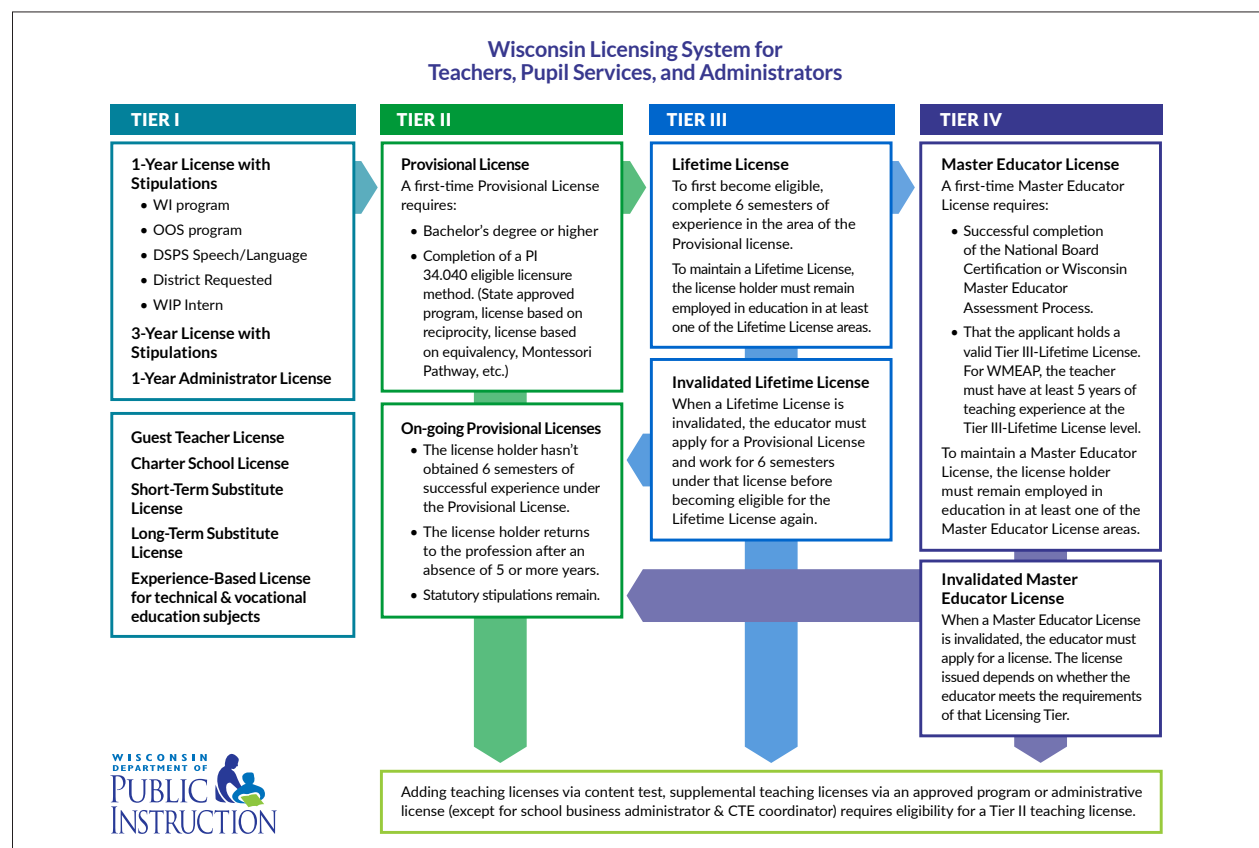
Wisconsin Licensing System for Teachers, Pupil Services, and Administrators

TIER I

1-Year License with Stipulations
• WI program
• OOS program
• DSPS Speech/Language
• District Requested
• WIP Intern

3-Year License with Stipulations

1-Year Administrator License

Guest Teacher License

Charter School License

Short-Term Substitute License

Long-Term Substitute License

Experience-Based License for technical & vocational education subjects

TIER II

Provisional License
A first-time Provisional License requires:
• Bachelor's degree or higher
• Completion of a PI 34.040 eligible licensure method. (State approved program, license based on reciprocity, license based on equivalency, Montessori Pathway, etc.)

On-going Provisional Licenses
• The license holder hasn't obtained 6 semesters of successful experience under the Provisional License.
• The license holder returns to the profession after an absence of 5 or more years.
• Statutory stipulations remain.

TIER III

Lifetime License
To first become eligible, complete 6 semesters of experience in the area of the Provisional license.

To maintain a Lifetime License, the license holder must remain employed in education in at least one of the Lifetime License areas.

Invalidated Lifetime License
When a Lifetime License is invalidated, the educator must apply for a Provisional License and work for 6 semesters under that license before becoming eligible for the Lifetime License again.

TIER IV

Master Educator License
A first-time Master Educator License requires:
• Successful completion of the National Board Certification or Wisconsin Master Educator Assessment Process.
• That the applicant holds a valid Tier III-Lifetime License. For WMEAP, the teacher must have at least 5 years of teaching experience at the Tier III-Lifetime License level.

To maintain a Master Educator License, the license holder must remain employed in education in at least one of the Master Educator License areas.

Invalidated Master Educator License
When a Master Educator License is invalidated, the educator must apply for a license. The license issued depends on whether the educator meets the requirements of that Licensing Tier.

WISCONSIN DEPARTMENT OF PUBLIC INSTRUCTION

Adding teaching licenses via content test, supplemental teaching licenses via an approved program or administrative license (except for school business administrator & CTE coordinator) requires eligibility for a Tier II teaching license.